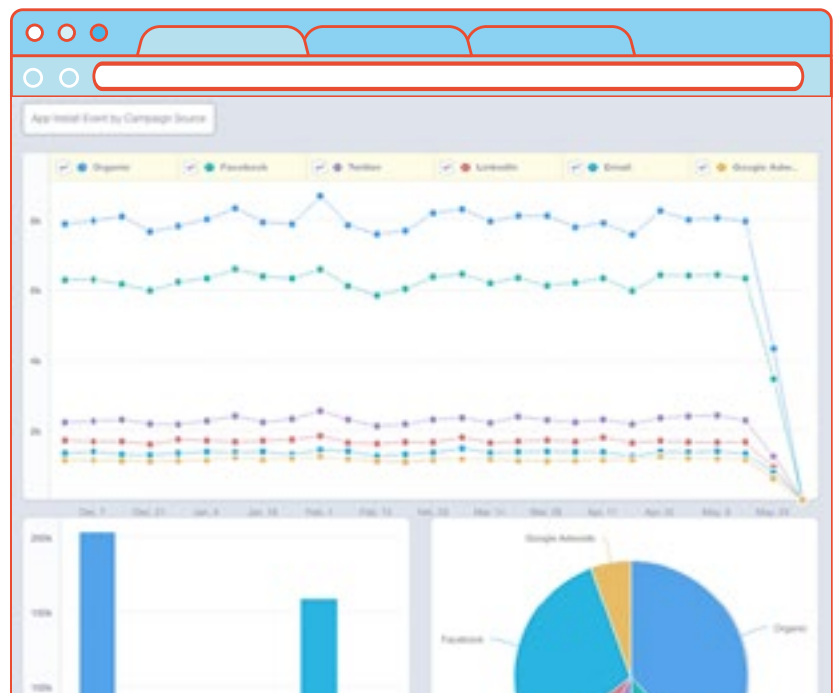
App Install Event by Campaign Source

Organic
Facebook
Twitter
LinkedIn
Email
Google Adw...

8k
6k
4k
2k

Dec 7
Dec 21
Jan 4
Jan 18
Feb 1
Feb 15
Mar 1
Mar 15
Mar 29
Apr 12
Apr 26
May 10
May 24

200k
150k
100k

Google Adwords
Facebook
Organic